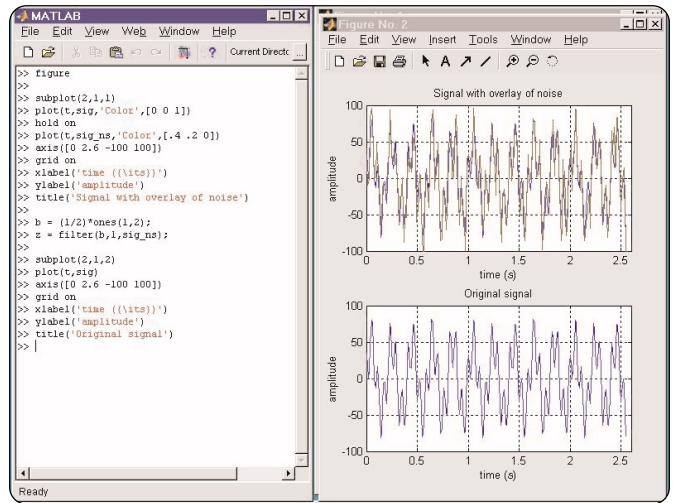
MATLAB
File Edit View Web Window Help
Current Directo

>> figure
>>
>> subplot(2,1,1)
>> plot(t,sig,'Color',[0 0 1])
>> hold on
>> plot(t,sig_ns,'Color',[.4 .2 0])
>> axis([0 2.6 -100 100])
>> grid on
>> xlabel('time ({\its})')
>> ylabel('amplitude')
>> title('Signal with overlay of noise')
>>
>> b = (1/2)*ones(1,2);
>> z = filter(b,1,sig_ns);
>>
>> subplot(2,1,2)
>> plot(t,sig)
>> axis([0 2.6 -100 100])
>> grid on
>> xlabel('time ({\its})')
>> ylabel('amplitude')
>> title('Original signal')
>>

Ready

Figure No. 2
File Edit View Insert Tools Window Help

Signal with overlay of noise
100
50
0
-50
-100
amplitude
0 0.5 1 1.5 2 2.5
time (s)

Original signal
100
50
0
-50
-100
amplitude
0 0.5 1 1.5 2 2.5
time (s)